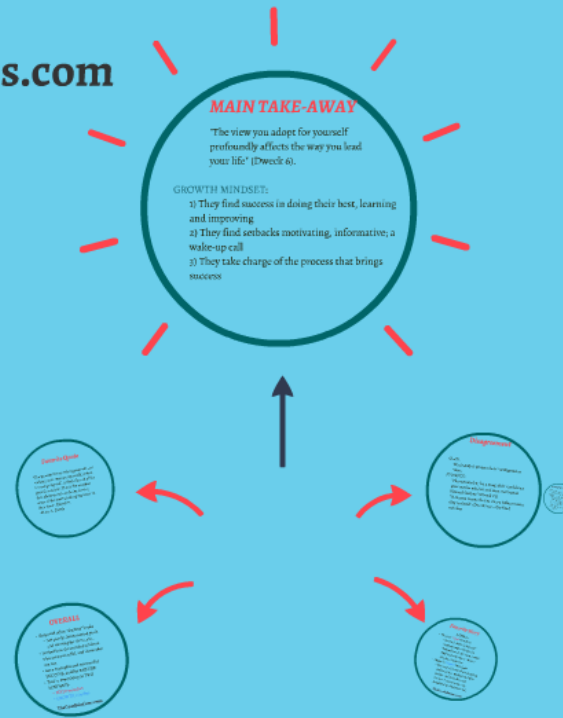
s.com

MAIN TAKE-AWAY

'The view you adopt for yourself profoundly affects the way you lead your life' (Dweck 6).

GROWTH MINDSET:
1) They find success in doing their best, learning and improving
2) They find setbacks motivating, informative; a wake-up call
3) They take charge of the process that brings success

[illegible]

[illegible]

Disagreement

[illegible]

OVERALL

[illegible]

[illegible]